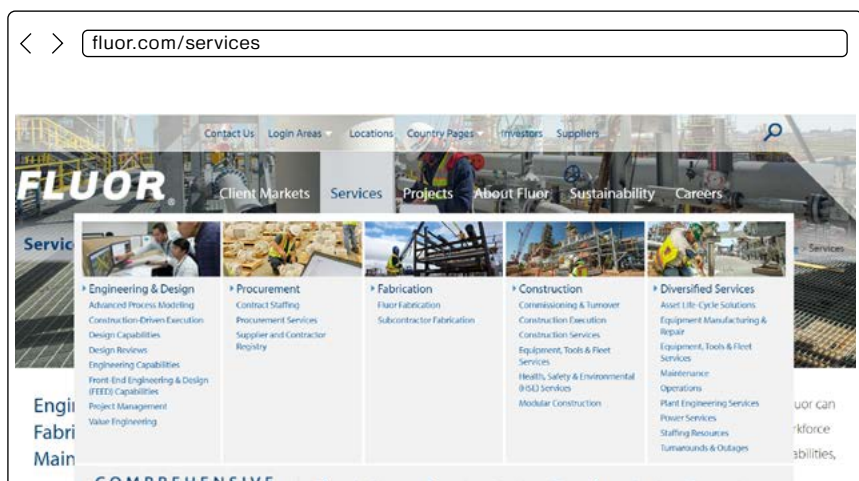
fluor.com/services

Contact Us Login Areas Locations Country Pages Investors Suppliers

FLUOR. Client Markets Services Projects About Fluor Sustainability Careers

Servic

Services

Engineering & Design
Advanced Process Modeling
Construction-Driven Execution
Design Capabilities
Design Reviews
Engineering Capabilities
Front-End Engineering & Design (FEED) Capabilities
Project Management
Value Engineering

Procurement
Contract Staffing
Procurement Services
Supplier and Contractor Registry

Fabrication
Fluor Fabrication
Subcontractor Fabrication

Construction
Commissioning & Turnover
Construction Execution
Construction Services
Equipment, Tools & Fleet Services
Health, Safety & Environmental (HSE) Services
Modular Construction

Diversified Services
Asset Life-Cycle Solutions
Equipment Manufacturing & Repair
Equipment, Tools & Fleet Services
Maintenance
Operations
Plant Engineering Services
Power Services
Staffing Resources
Turnarounds & Outages

Engi
Fabri
Main

uor can
rkforce
abilities,

COMPREHENSIVE